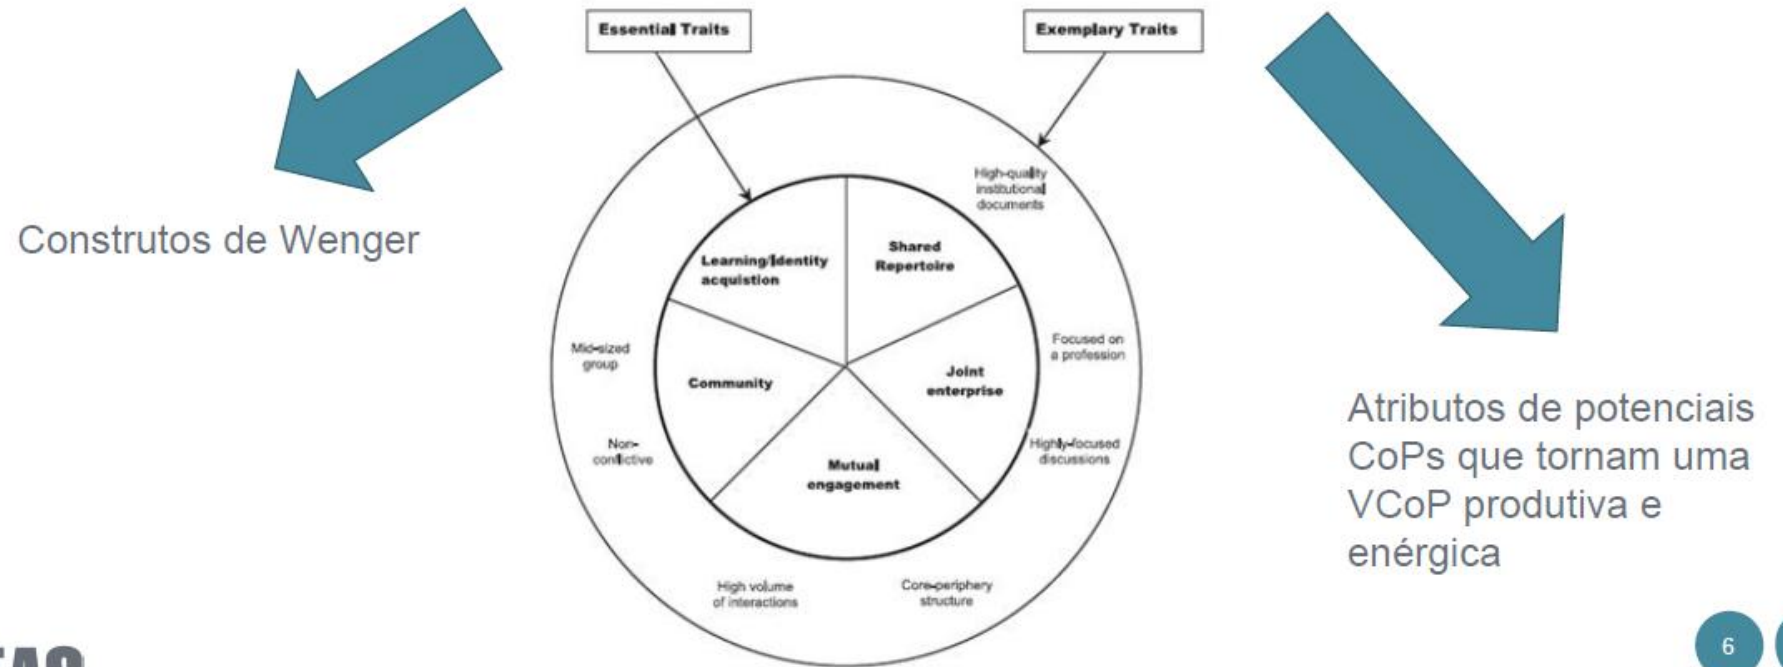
Essential Traits

Exemplary Traits

Construtos de Wenger

High-quality institutional documents

Learning/Identity acquistion

Shared Repertoire

Mid-sized group

Community

Focused on a profession

Joint enterprise

Non-conflictive

Mutual engagement

Highly-focused discussions

High volume of interactions

Core-periphery structure

Atributos de potenciais CoPs que tornam uma VCoP produtiva e enérgica

6